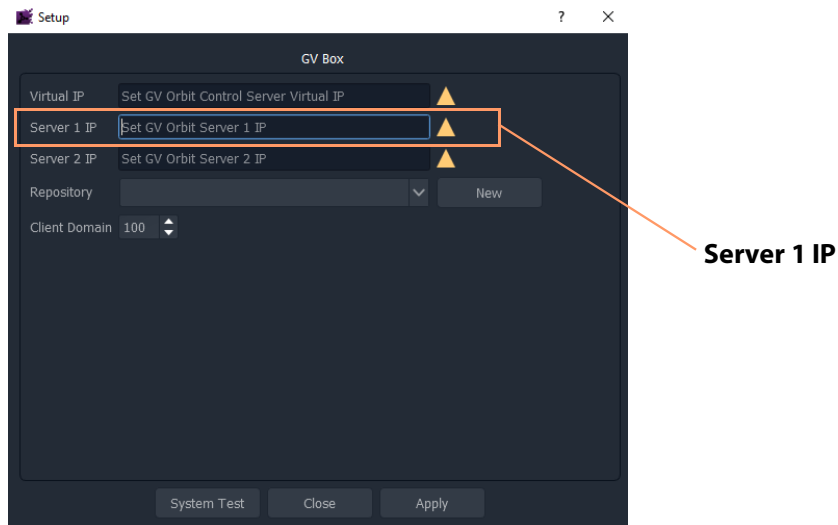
Setup

?

×

GV Box

Virtual IP Set GV Orbit Control Server Virtual IP

Server 1 IP Set GV Orbit Server 1 IP

Server 2 IP Set GV Orbit Server 2 IP

Repository

New

Client Domain 100

Server 1 IP

System Test

Close

Apply